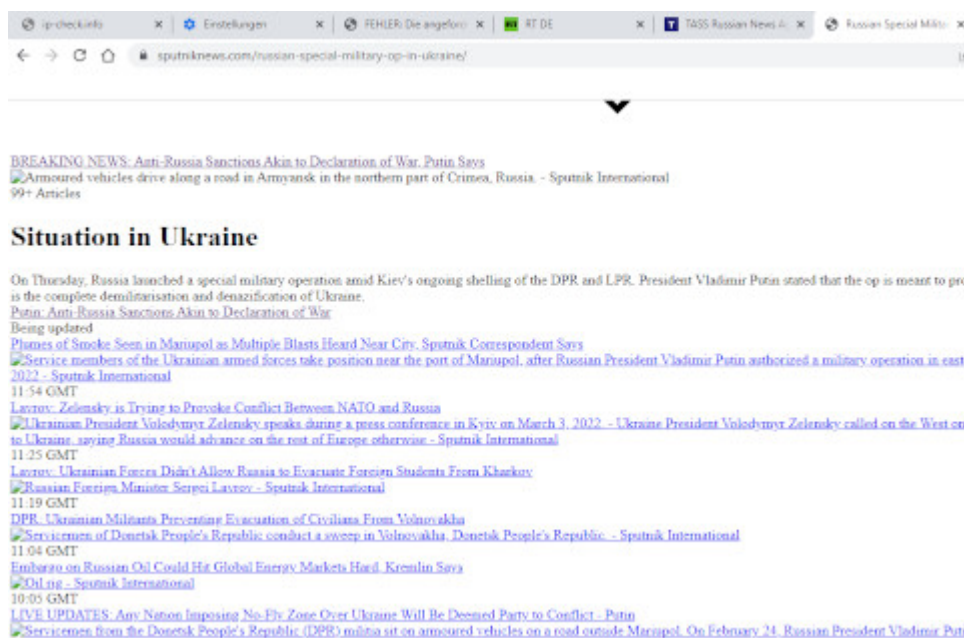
ip-check.info × Einstellungen × FEHLER: Die angeford × RT DE × TASS Russian News A × Russian Special Milit ×

sputniknews.com/russian-special-military-op-in-ukraine/

BREAKING NEWS: Anti-Russia Sanctions Akin to Declaration of War, Putin Says
Armoured vehicles drive along a road in Armyansk in the northern part of Crimea, Russia. - Sputnik International
99+ Articles

Situation in Ukraine

On Thursday, Russia launched a special military operation amid Kiev's ongoing shelling of the DPR and LPR. President Vladimir Putin stated that the op is meant to pro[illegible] is the complete demilitarisation and denazification of Ukraine.
Putin: Anti-Russia Sanctions Akin to Declaration of War
Being updated
Plumes of Smoke Seen in Mariupol as Multiple Blasts Heard Near City, Sputnik Correspondent Says
Service members of the Ukrainian armed forces take position near the port of Mariupol, after Russian President Vladimir Putin authorized a military operation in east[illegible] 2022 - Sputnik International
11:54 GMT
Lavrov: Zelensky is Trying to Provoke Conflict Between NATO and Russia
Ukrainian President Volodymyr Zelensky speaks during a press conference in Kyiv on March 3, 2022. - Ukraine President Volodymyr Zelensky called on the West on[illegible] to Ukraine, saying Russia would advance on the rest of Europe otherwise - Sputnik International
11:25 GMT
Lavrov: Ukrainian Forces Didn't Allow Russia to Evacuate Foreign Students From Kharkov
Russian Foreign Minister Sergei Lavrov - Sputnik International
11:19 GMT
DPR: Ukrainian Militants Preventing Evacuation of Civilians From Volnovakha
Servicemen of Donetsk People's Republic conduct a sweep in Volnovakha, Donetsk People's Republic. - Sputnik International
11:04 GMT
Embargo on Russian Oil Could Hit Global Energy Markets Hard, Kremlin Says
Oil rig - Sputnik International
10:05 GMT
LIVE UPDATES: Any Nation Imposing No-Fly Zone Over Ukraine Will Be Deemed Party to Conflict - Putin
Servicemen from the Donetsk People's Republic (DPR) militia sit on armoured vehicles on a road outside Mariupol. On February 24, Russian President Vladimir Puti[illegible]